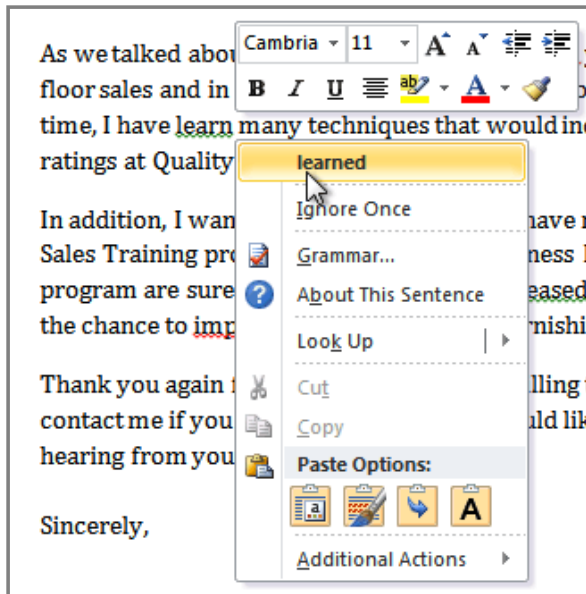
As we talked abou
floor sales and in
time, I have learn many techniques that would inc
ratings at Quality

In addition, I wan                                           have
Sales Training pro                                         ness
program are sure                                          eased
the chance to imp                                         rnishi

Thank you again                                            lling
contact me if you                                          ld lik
hearing from you

Sincerely,

Cambria 11 A A B I U ab A

learned
Ignore Once
Grammar...
About This Sentence
Look Up
Cut
Copy
Paste Options:
A
Additional Actions